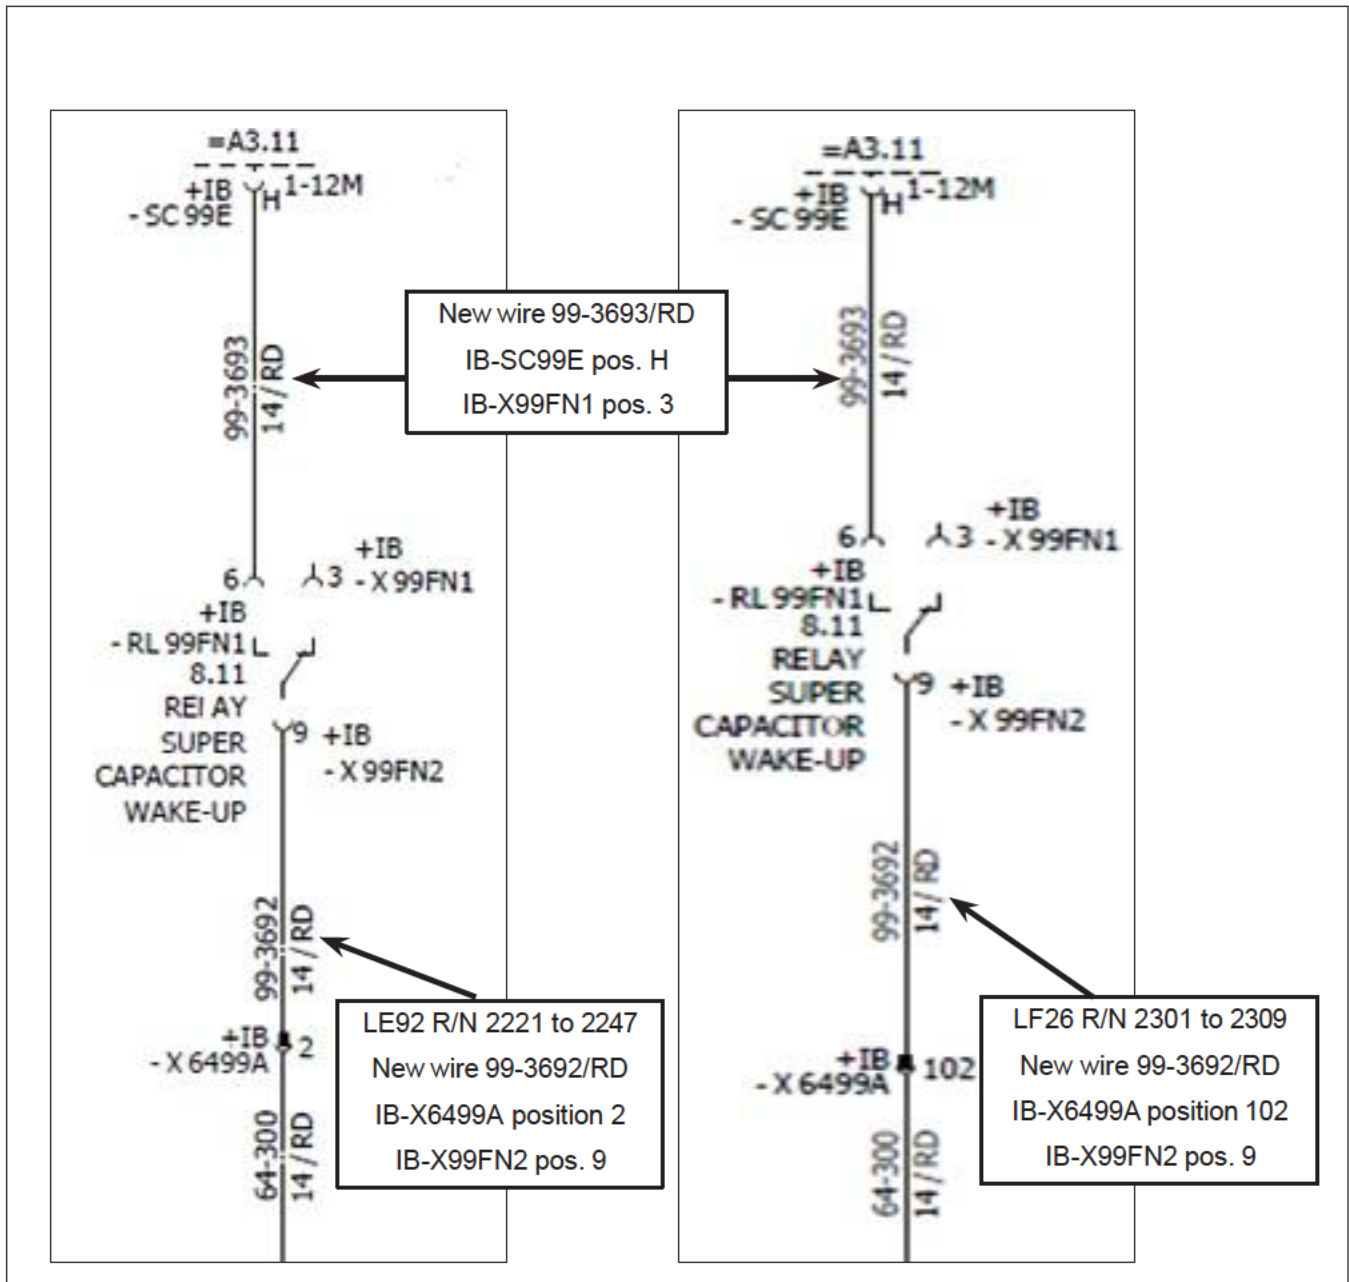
=A3.11
+IB
- SC 99E
H 1-12M

New wire 99-3693/RD
IB-SC99E pos. H
IB-X99FN1 pos. 3

99-3693
14 / RD

6
3
+IB
- X 99FN1
+IB
- RL 99FN1
8.11
REI AY
SUPER
CAPACITOR
WAKE-UP
9 +IB
- X 99FN2

99-3692
14 / RD

LE92 R/N 2221 to 2247
New wire 99-3692/RD
IB-X6499A position 2
IB-X99FN2 pos. 9

+IB
- X 6499A
2

64-300
14 / RD

=A3.11
+IB
- SC 99E
H 1-12M

99-3693
14 / RD

6
3
+IB
- X 99FN1
+IB
- RL 99FN1
8.11
RELAY
SUPER
CAPACITOR
WAKE-UP
9 +IB
- X 99FN2

99-3692
14 / RD

LF26 R/N 2301 to 2309
New wire 99-3692/RD
IB-X6499A position 102
IB-X99FN2 pos. 9

+IB
- X 6499A
102

64-300
14 / RD